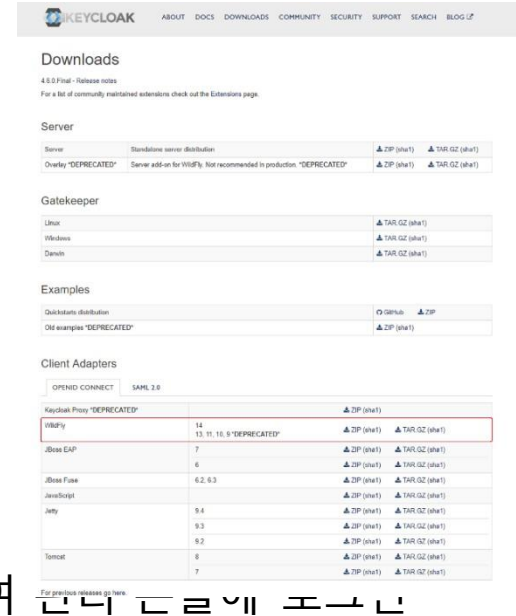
KEYCLOAK ABOUT DOCS DOWNLOADS COMMUNITY SECURITY SUPPORT SEARCH BLOG

Downloads

4.6.0.Final - Release notes

For a list of community maintained extensions check out the Extensions page.

Server

| | | | |
|---|---|---|---|
| Server | Standalone server distribution | ZIP (sha1) | TAR.GZ (sha1) |
| Overlay *DEPRECATED* | Server add-on for WildFly. Not recommended in production. *DEPRECATED* | ZIP (sha1) | TAR.GZ (sha1) |

Gatekeeper

| | |
|---|---|
| Linux | TAR.GZ (sha1) |
| Windows | TAR.GZ (sha1) |
| Darwin | TAR.GZ (sha1) |

Examples

| | |
|---|---|
| Quickstarts distribution | GitHub ZIP |
| Old examples *DEPRECATED* | ZIP (sha1) |

Client Adapters

OPENID CONNECT SAML 2.0

| | | | |
|---|---|---|---|
| Keycloak Proxy *DEPRECATED* | | ZIP (sha1) | |
| WildFly | 14<br>13, 11, 10, 9 *DEPRECATED* | ZIP (sha1) | TAR.GZ (sha1) |
| JBoss EAP | 7 | ZIP (sha1) | TAR.GZ (sha1) |
| | 6 | ZIP (sha1) | TAR.GZ (sha1) |
| JBoss Fuse | 6.2, 6.3 | ZIP (sha1) | TAR.GZ (sha1) |
| JavaScript | | ZIP (sha1) | TAR.GZ (sha1) |
| Jetty | 9.4 | ZIP (sha1) | TAR.GZ (sha1) |
| | 9.3 | ZIP (sha1) | TAR.GZ (sha1) |
| | 9.2 | ZIP (sha1) | TAR.GZ (sha1) |
| Tomcat | 8 | ZIP (sha1) | TAR.GZ (sha1) |
| | 7 | ZIP (sha1) | TAR.GZ (sha1) |

For previous releases go here.

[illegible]